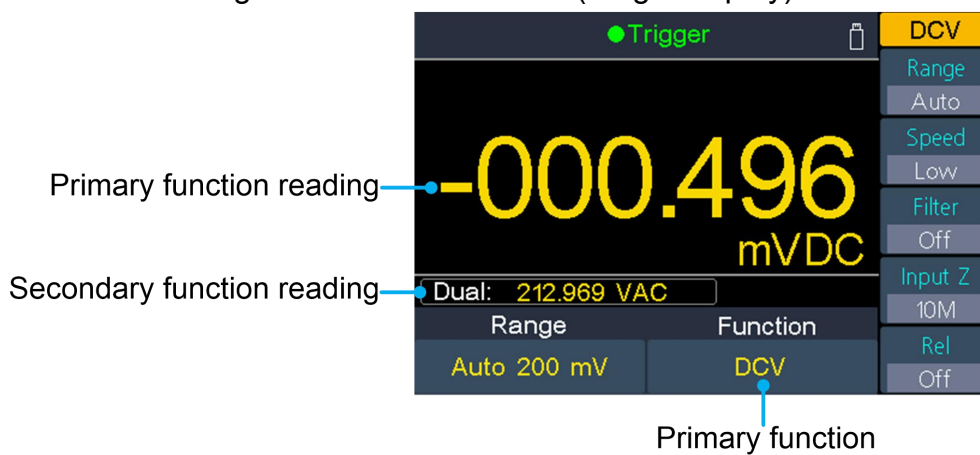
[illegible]

Trigger

DCV

Range
Auto

Speed
Low

Filter
Off

Input Z
10M

Rel
Off

Primary function reading

-000.496
mVDC

Secondary function reading

Dual: 212.969 VAC

Range
Auto 200 mV

Function
DCV

Primary function